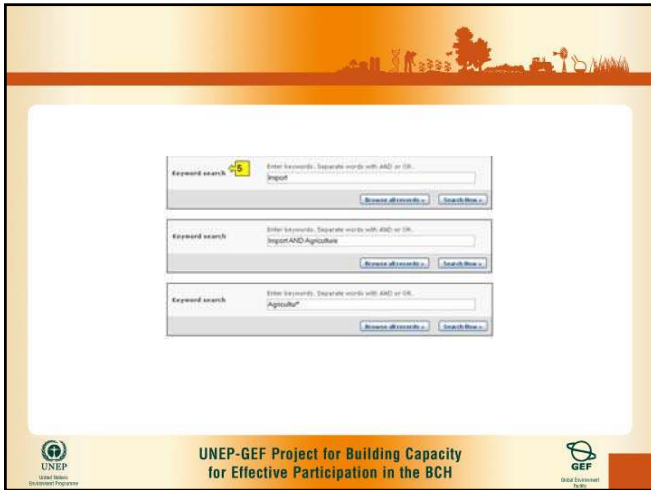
Keyword search 5

Enter keywords. Separate words with AND or OR.

Import

Browse all records » Search Now »

Keyword search

Enter keywords. Separate words with AND or OR.

Import AND Agriculture

Browse all records » Search Now »

Keyword search

Enter keywords. Separate words with AND or OR.

Agricultu*

Browse all records » Search Now »

UNEP
United Nations Environment Programme

UNEP-GEF Project for Building Capacity for Effective Participation in the BCH

GEF
Global Environment Facility